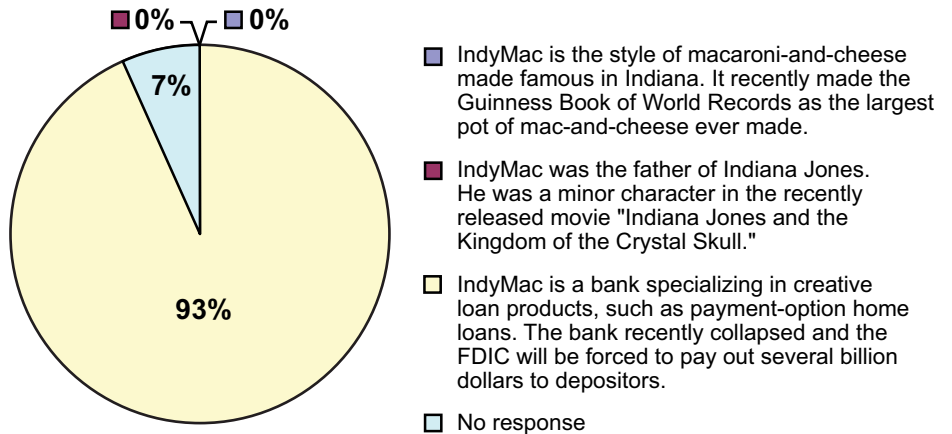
0% 0%

7%

93%

IndyMac is the style of macaroni-and-cheese made famous in Indiana. It recently made the Guinness Book of World Records as the largest pot of mac-and-cheese ever made.

IndyMac was the father of Indiana Jones. He was a minor character in the recently released movie "Indiana Jones and the Kingdom of the Crystal Skull."

IndyMac is a bank specializing in creative loan products, such as payment-option home loans. The bank recently collapsed and the FDIC will be forced to pay out several billion dollars to depositors.

No response